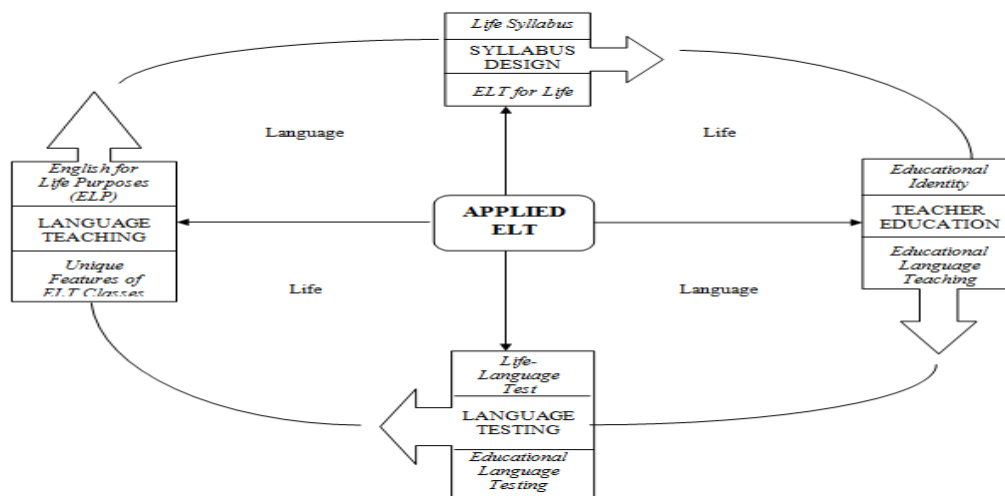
Life Syllabus

SYLLABUS DESIGN

ELT for Life

Language

Life

English for Life Purposes (ELP)

LANGUAGE TEACHING

Unique Features of ELT Classes

APPLIED ELT

Educational Identity

TEACHER EDUCATION

Educational Language Teaching

Life

Language

Life-Language Test

LANGUAGE TESTING

Educational Language Testing